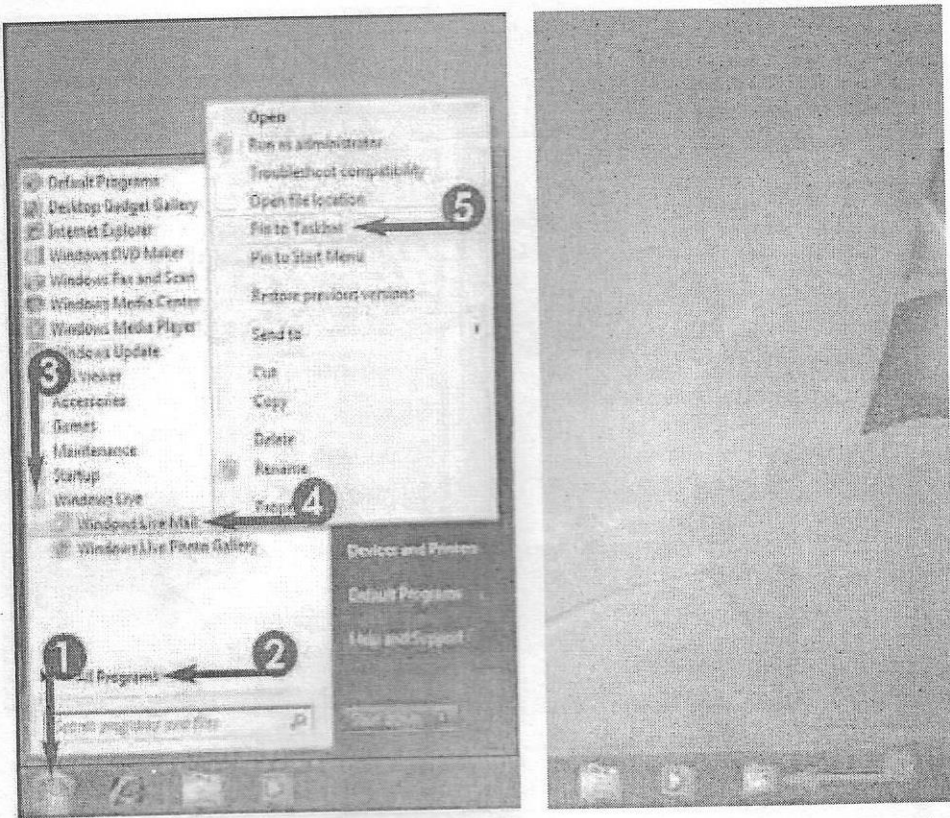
Open
Run as administrator
Troubleshoot compatibility
Open file location
Pin to Taskbar
Pin to Start Menu
Restore previous versions
Send to
Cut
Copy
Delete
Rename
Prope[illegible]

Default Programs
Desktop Gadget Gallery
Internet Explorer
Windows DVD Maker
Windows Fax and Scan
Windows Media Center
Windows Media Player
Windows Update
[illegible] Viewer
Accessories
Games
Maintenance
Startup
Windows Live
Windows Live Mail
Windows Live Photo Gallery

Devices and Printers
Default Programs
Help and Support

All Programs
Search programs and files
Shut down

1
2
3
4
5